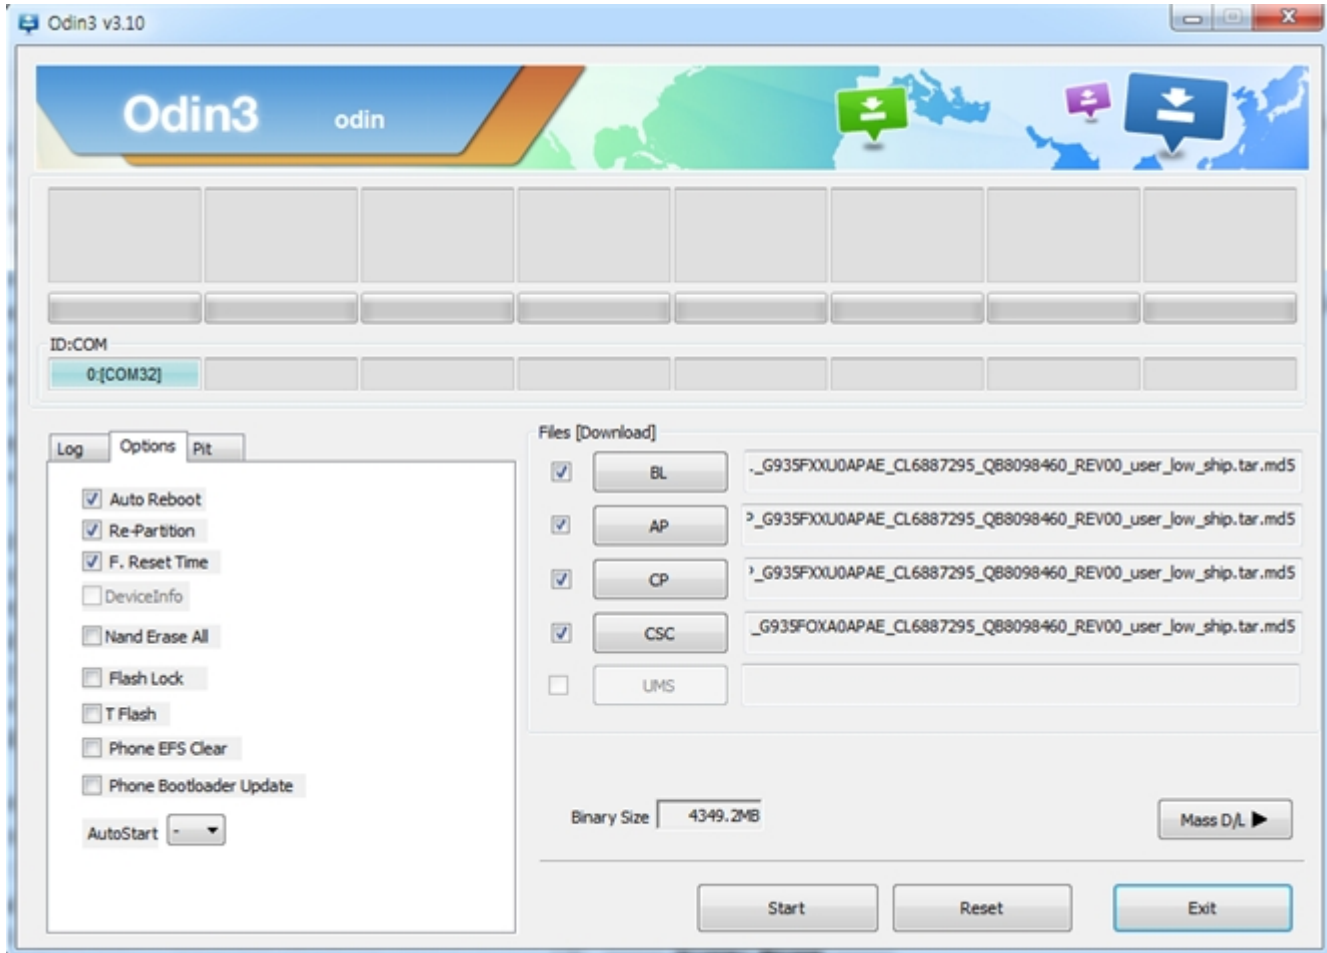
Odin3 v3.10

Odin3 odin

ID:COM

0:[COM32]

Log Options Pit

Auto Reboot
Re-Partition
F. Reset Time
DeviceInfo
Nand Erase All
Flash Lock
T Flash
Phone EFS Clear
Phone Bootloader Update

AutoStart -

Files [Download]

BL ._G935FXXU0APAE_CL6887295_QB8098460_REV00_user_low_ship.tar.md5
AP ›_G935FXXU0APAE_CL6887295_QB8098460_REV00_user_low_ship.tar.md5
CP ›_G935FXXU0APAE_CL6887295_QB8098460_REV00_user_low_ship.tar.md5
CSC _G935FOXA0APAE_CL6887295_QB8098460_REV00_user_low_ship.tar.md5
UMS

Binary Size 4349.2MB

Mass D/L ▶

Start Reset Exit